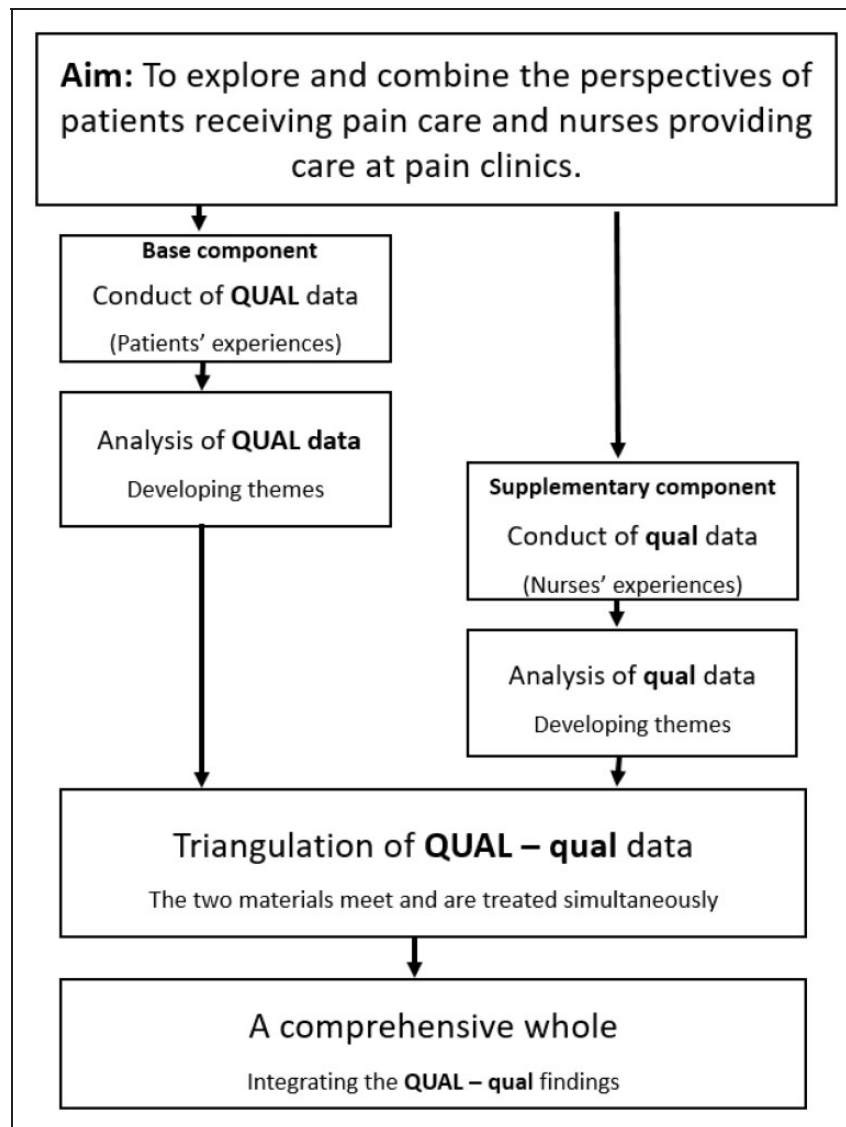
Aim: To explore and combine the perspectives of patients receiving pain care and nurses providing care at pain clinics.

Base component
Conduct of QUAL data
(Patients' experiences)

Analysis of QUAL data
Developing themes

Supplementary component
Conduct of qual data
(Nurses' experiences)

Analysis of qual data
Developing themes

Triangulation of QUAL – qual data
The two materials meet and are treated simultaneously

A comprehensive whole
Integrating the QUAL – qual findings